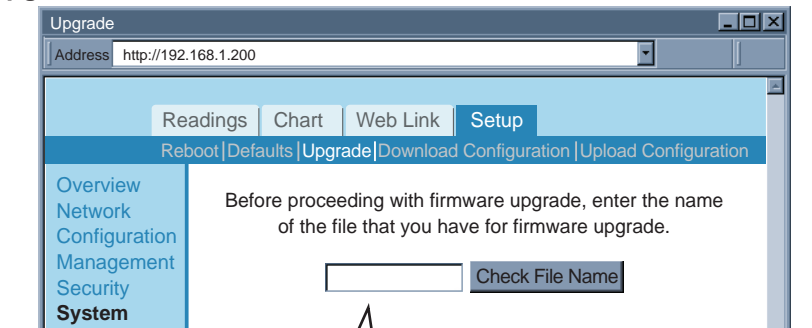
Upgrade

Address http://192.168.1.200

Readings Chart Web Link Setup

Reboot | Defaults | Upgrade | Download Configuration | Upload Configuration

Overview
Network
Configuration
Management
Security
System

Before proceeding with firmware upgrade, enter the name of the file that you have for firmware upgrade.

Check File Name